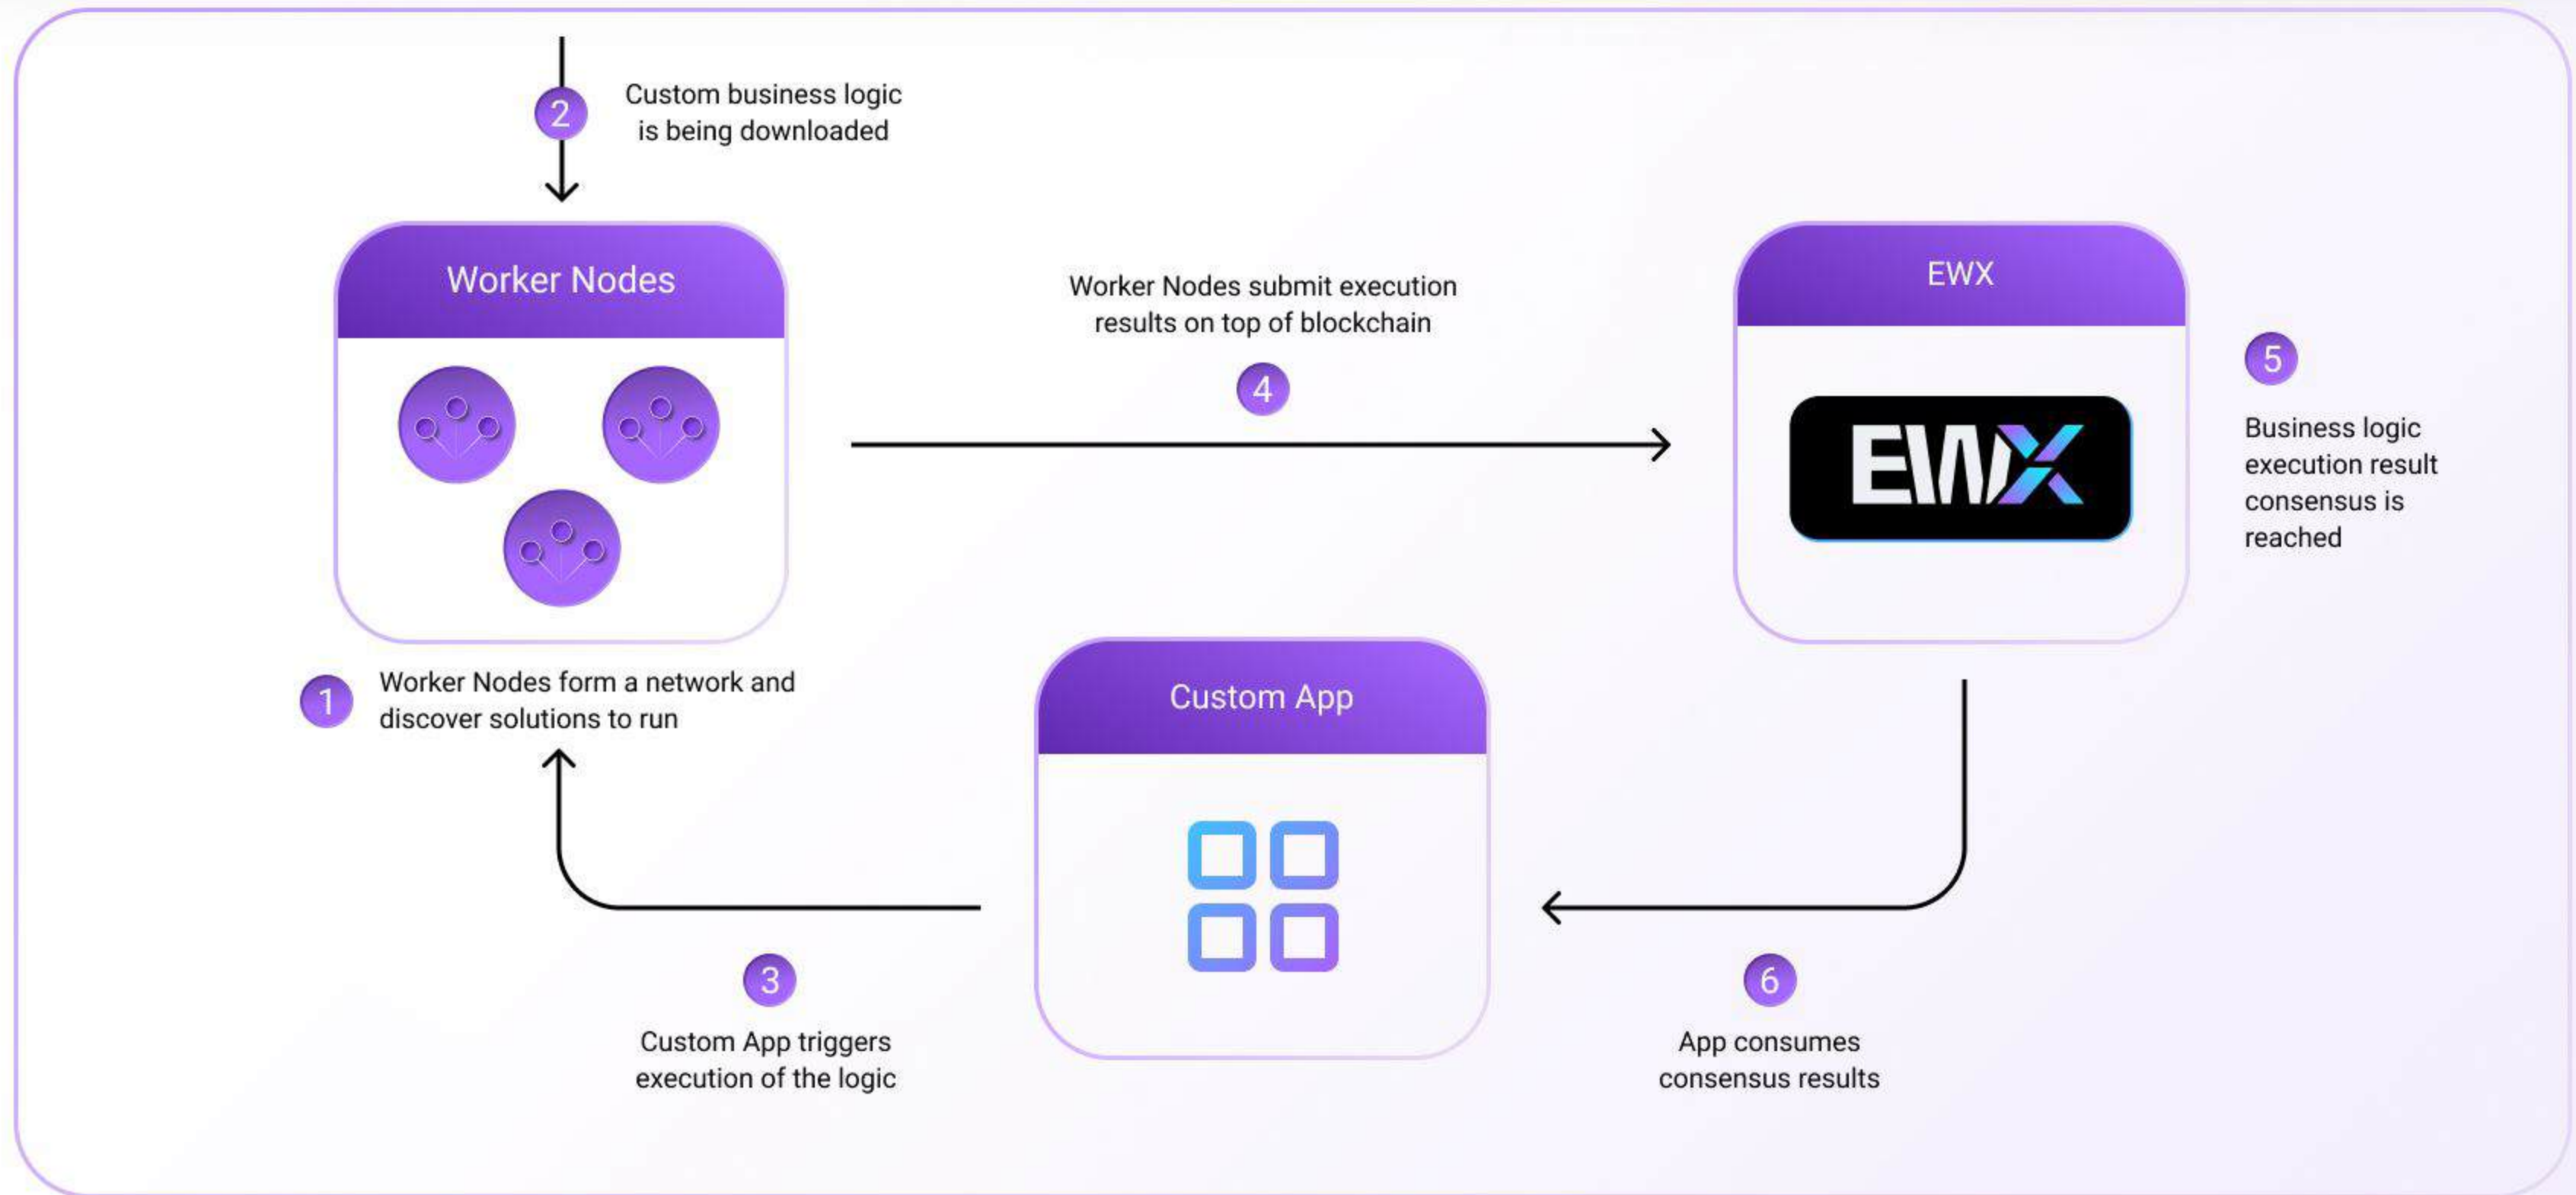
2 Custom business logic is being downloaded

Worker Nodes

Worker Nodes submit execution results on top of blockchain

4

EWX

EWX

5

Business logic execution result consensus is reached

1 Worker Nodes form a network and discover solutions to run

Custom App

3

Custom App triggers execution of the logic

6

App consumes consensus results